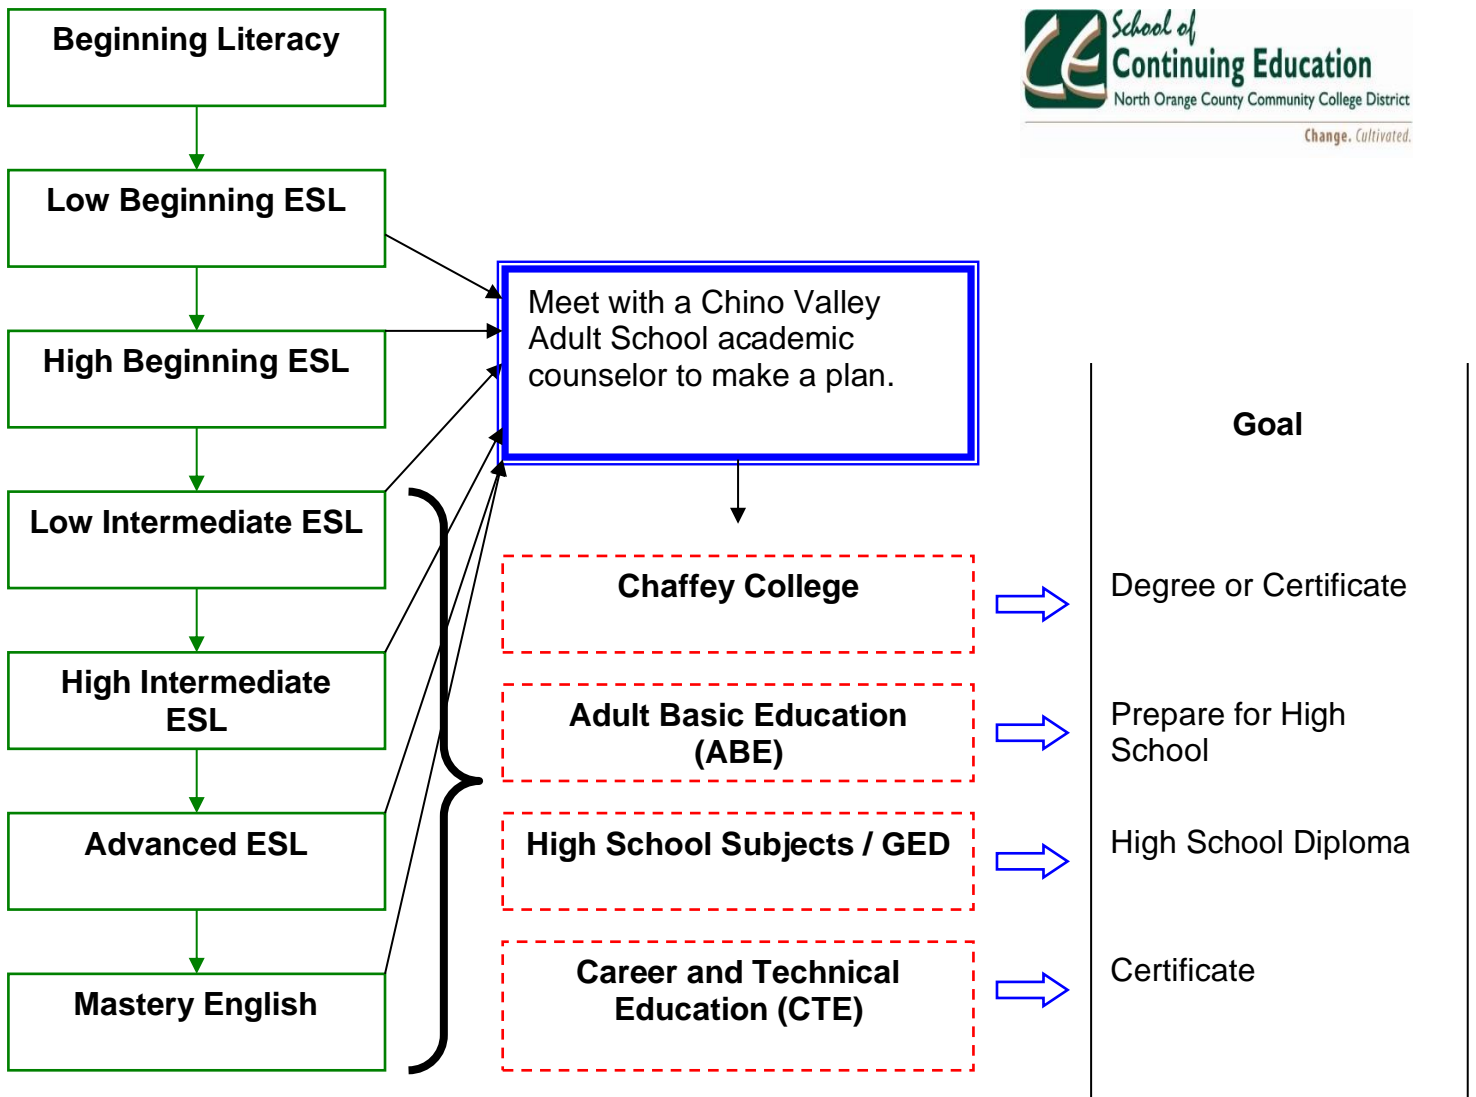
Beginning Literacy

Low Beginning ESL

High Beginning ESL

Low Intermediate ESL

High Intermediate ESL

Advanced ESL

Mastery English

School of Continuing Education
North Orange County Community College District
Change. Cultivated.

Meet with a Chino Valley Adult School academic counselor to make a plan.

Goal

Chaffey College

Degree or Certificate

Adult Basic Education (ABE)

Prepare for High School

High School Subjects / GED

High School Diploma

Career and Technical Education (CTE)

Certificate